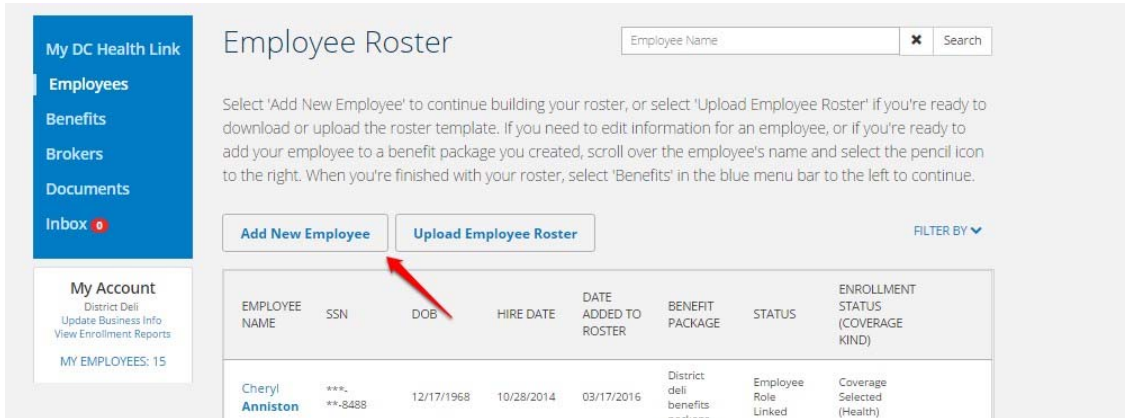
My DC Health Link
Employees
Benefits
Brokers
Documents
Inbox 0

My Account
District Deli
Update Business Info
View Enrollment Reports
MY EMPLOYEES: 15

Employee Roster

Employee Name ✖ Search

Select 'Add New Employee' to continue building your roster, or select 'Upload Employee Roster' if you're ready to download or upload the roster template. If you need to edit information for an employee, or if you're ready to add your employee to a benefit package you created, scroll over the employee's name and select the pencil icon to the right. When you're finished with your roster, select 'Benefits' in the blue menu bar to the left to continue.

Add New Employee
Upload Employee Roster
FILTER BY

| EMPLOYEE NAME | SSN | DOB | HIRE DATE | DATE ADDED TO ROSTER | BENEFIT PACKAGE | STATUS | ENROLLMENT STATUS (COVERAGE KIND) |
|---|---|---|---|---|---|---|---|
| Cheryl Anniston | ***-**-8488 | 12/17/1968 | 10/28/2014 | 03/17/2016 | District deli benefits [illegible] | Employee Role Linked | Coverage Selected (Health) |